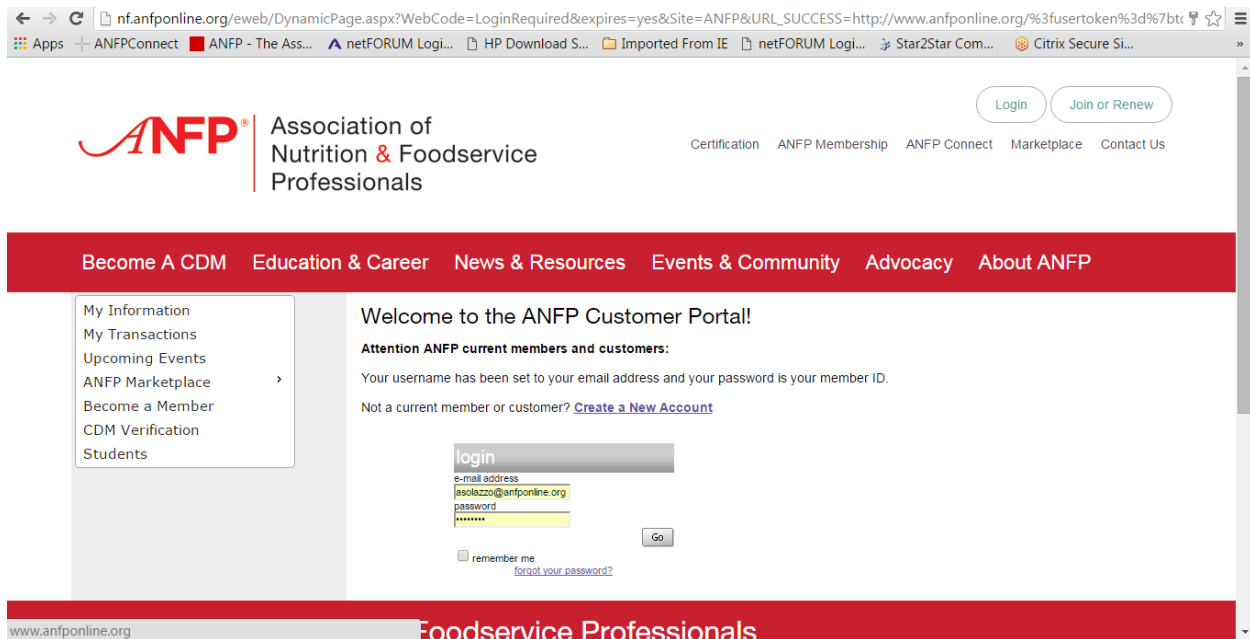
nf.anfponline.org/eweb/DynamicPage.aspx?WebCode=LoginRequired&expires=yes&Site=ANFP&URL_SUCCESS=http://www.anfponline.org/%3fusertoken%3d%7bt

Apps ANFPConnect ANFP - The Ass... netFORUM Logi... HP Download S... Imported From IE netFORUM Logi... Star2Star Com... Citrix Secure Si...

Login Join or Renew

ANFP® Association of Nutrition & Foodservice Professionals

Certification ANFP Membership ANFP Connect Marketplace Contact Us

Become A CDM Education & Career News & Resources Events & Community Advocacy About ANFP

My Information
My Transactions
Upcoming Events
ANFP Marketplace ›
Become a Member
CDM Verification
Students

Welcome to the ANFP Customer Portal!

Attention ANFP current members and customers:

Your username has been set to your email address and your password is your member ID.

Not a current member or customer? Create a New Account

login
e-mail address
asolazzo@anfponline.org
password
••••••••
Go
remember me
forgot your password?

www.anfponline.org

Foodservice Professionals